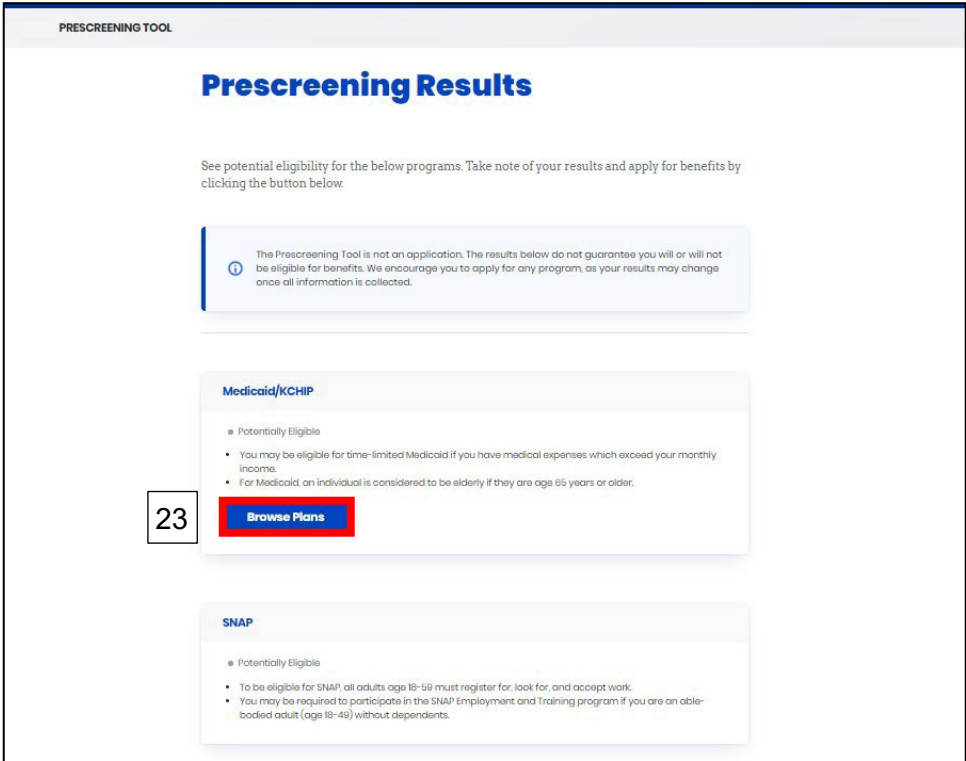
PRESCREENING TOOL

Prescreening Results

See potential eligibility for the below programs. Take note of your results and apply for benefits by clicking the button below.

The Prescreening Tool is not an application. The results below do not guarantee you will or will not be eligible for benefits. We encourage you to apply for any program, as your results may change once all information is collected.

Medicaid/KCHIP

Potentially Eligible

- You may be eligible for time-limited Medicaid if you have medical expenses which exceed your monthly income.
- For Medicaid, an individual is considered to be elderly if they are age 65 years or older.

23

Browse Plans

SNAP

Potentially Eligible

- To be eligible for SNAP, all adults age 18-59 must register for, look for, and accept work.
- You may be required to participate in the SNAP Employment and Training program if you are an able-bodied adult (age 18-49) without dependents.